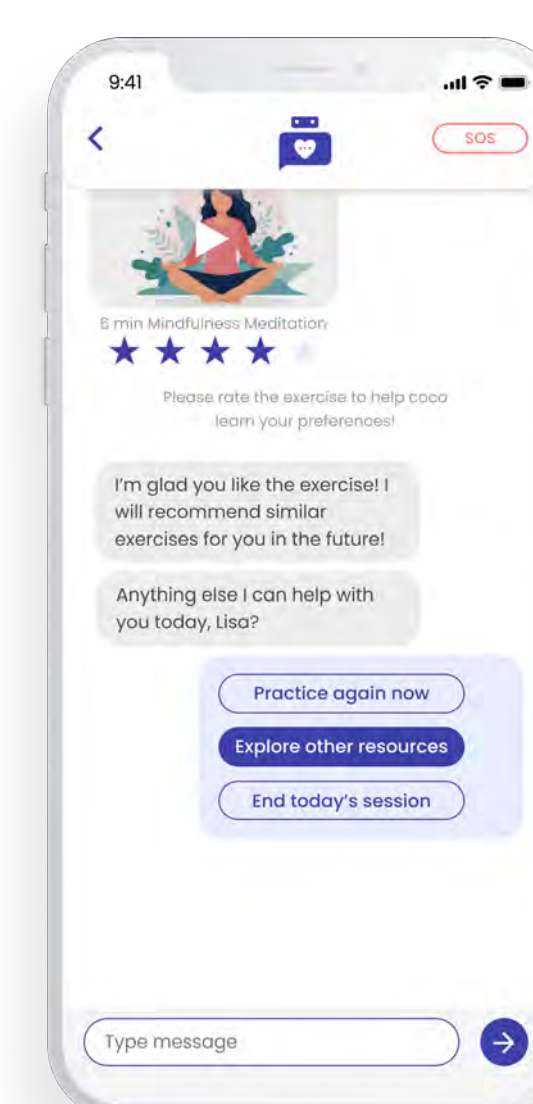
9:41

SOS

5 min Mindfulness Meditation

Please rate the exercise to help coco learn your preferences!

I'm glad you like the exercise! I will recommend similar exercises for you in the future!

Anything else I can help with you today, Lisa?

Practice again now

Explore other resources

End today's session

Type message